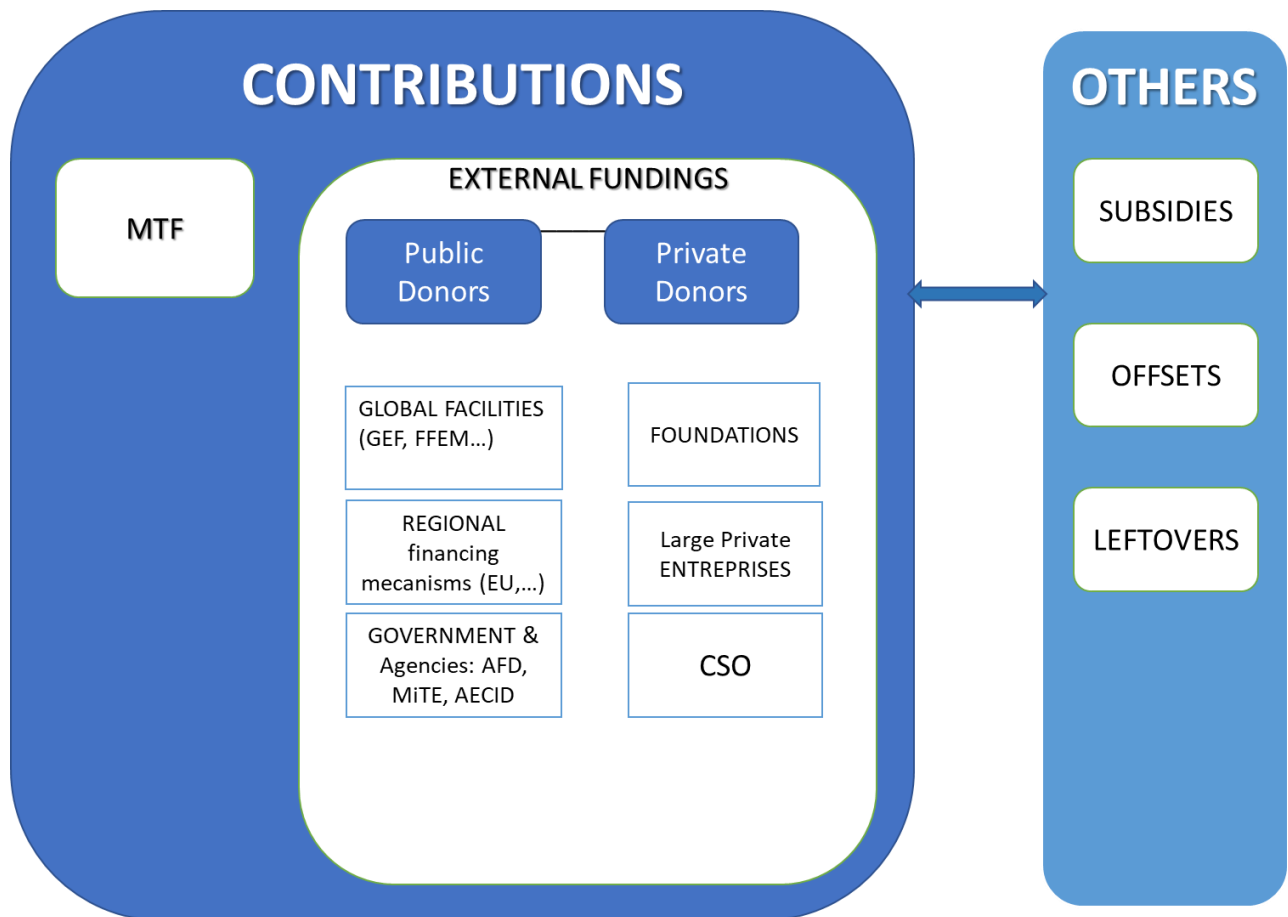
CONTRIBUTIONS

MTF

EXTERNAL FUNDINGS

Public Donors

Private Donors

GLOBAL FACILITIES (GEF, FFEM…)

REGIONAL financing mecanisms (EU,…)

GOVERNMENT & Agencies: AFD, MiTE, AECID

FOUNDATIONS

Large Private ENTREPRISES

CSO

OTHERS

SUBSIDIES

OFFSETS

LEFTOVERS